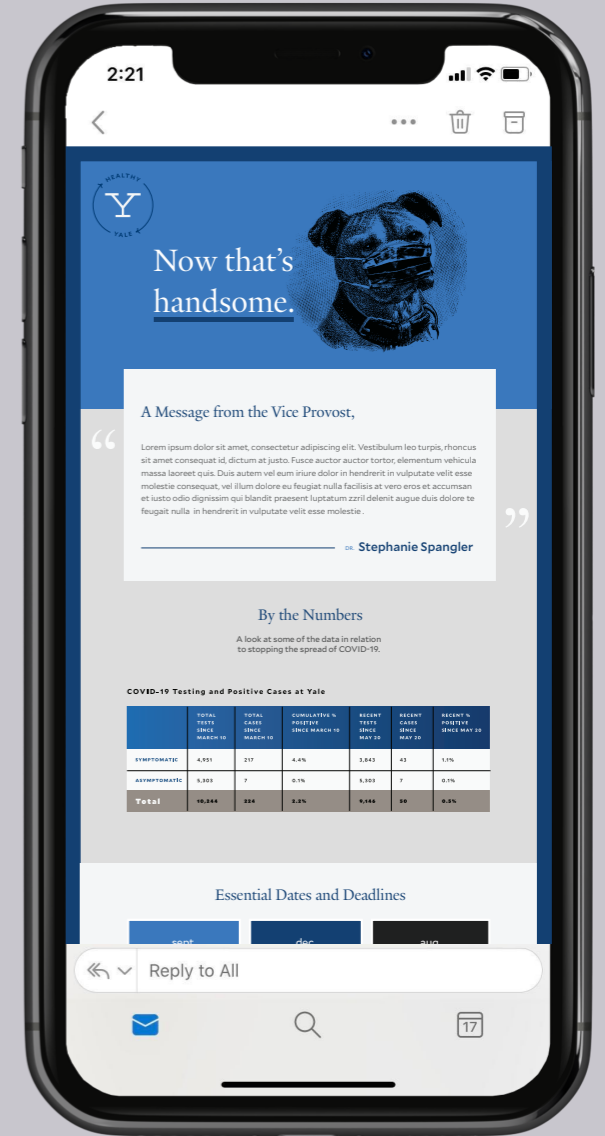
2:21

HEALTHY
Y
YALE

Now that's handsome.

A Message from the Vice Provost,

"

Lorem ipsum dolor sit amet, consectetur adipiscing elit. Vestibulum leo turpis, rhoncus sit amet consequat id, dictum at justo. Fusce auctor auctor tortor, elementum vehicula massa laoreet quis. Duis autem vel eum iriure dolor in hendrerit in vulputate velit esse molestie consequat, vel illum dolore eu feugiat nulla facilisis at vero eros et accumsan et iusto odio dignissim qui blandit praesent luptatum zzril delenit augue duis dolore te feugait nulla in hendrerit in vulputate velit esse molestie .

"

DR. Stephanie Spangler

By the Numbers

A look at some of the data in relation to stopping the spread of COVID-19.

COVID-19 Testing and Positive Cases at Yale

| | TOTAL TESTS SINCE MARCH 10 | TOTAL CASES SINCE MARCH 10 | CUMULATIVE % POSITIVE SINCE MARCH 10 | RECENT TESTS SINCE MAY 20 | RECENT CASES SINCE MAY 20 | RECENT % POSITIVE SINCE MAY 20 |
|---|---|---|---|---|---|---|
| SYMPTOMATIC | 4,951 | 217 | 4.4% | 3,843 | 43 | 1.1% |
| ASYMPTOMATIC | 5,303 | 7 | 0.1% | 5,303 | 7 | 0.1% |
| Total | 10,254 | 224 | 2.2% | 9,146 | 50 | 0.5% |

Essential Dates and Deadlines

sept
dec
aug

Reply to All

17